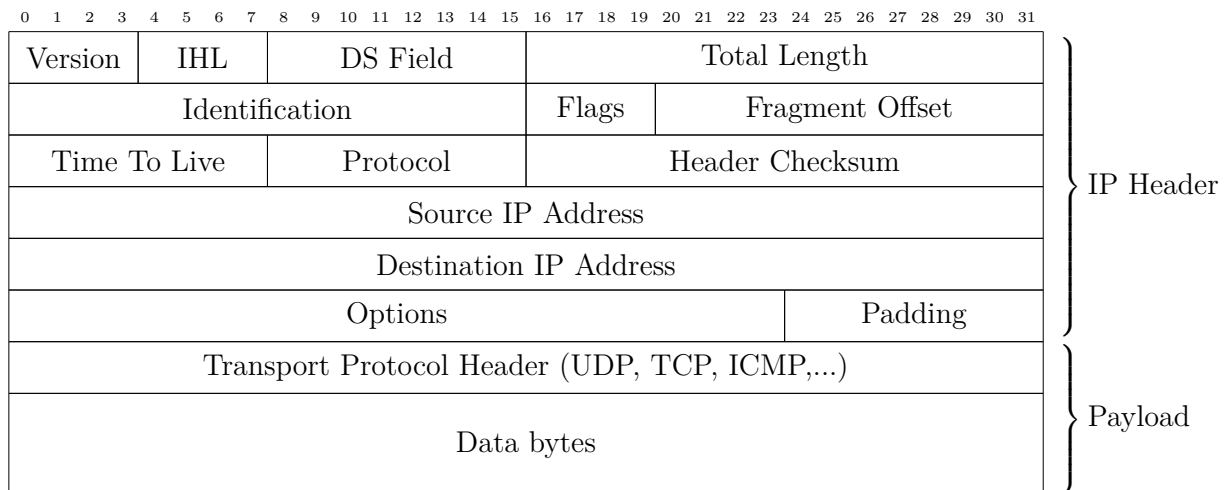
0 1 2 3 4 5 6 7 8 9 10 11 12 13 14 15 16 17 18 19 20 21 22 23 24 25 26 27 28 29 30 31

| Version | IHL | DS Field | Total Length |
|---|---|---|---|
| Identification | | Flags | Fragment Offset |
| Time To Live | | Protocol | Header Checksum |
| Source IP Address | | | |
| Destination IP Address | | | |
| Options | | | Padding |
| Transport Protocol Header (UDP, TCP, ICMP,...) | | | |
| Data bytes | | | |

IP Header

Payload